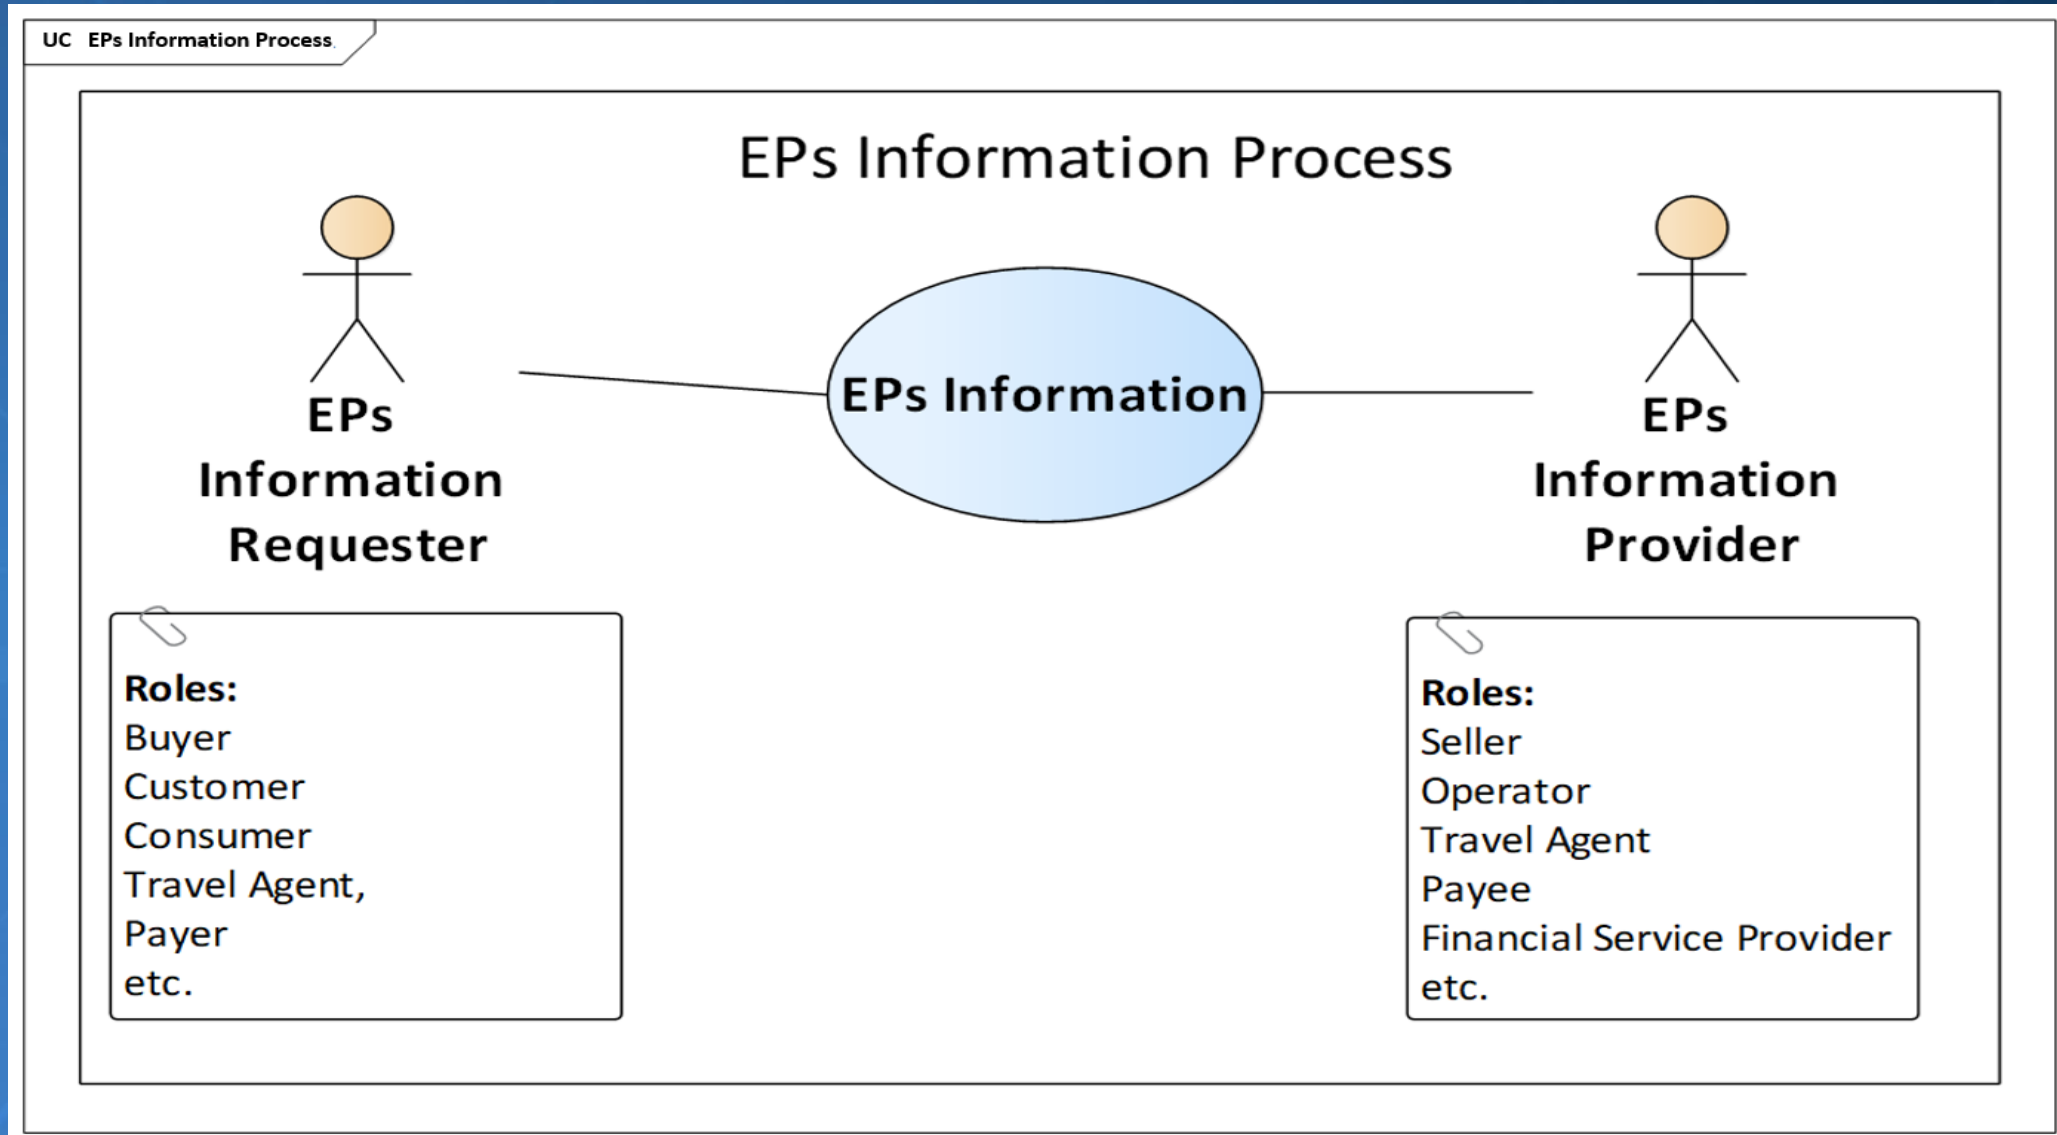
UC EPs Information Process

EPs Information Process

EPs Information Requester

EPs Information

EPs Information Provider

Roles:
Buyer
Customer
Consumer
Travel Agent,
Payer
etc.

Roles:
Seller
Operator
Travel Agent
Payee
Financial Service Provider
etc.